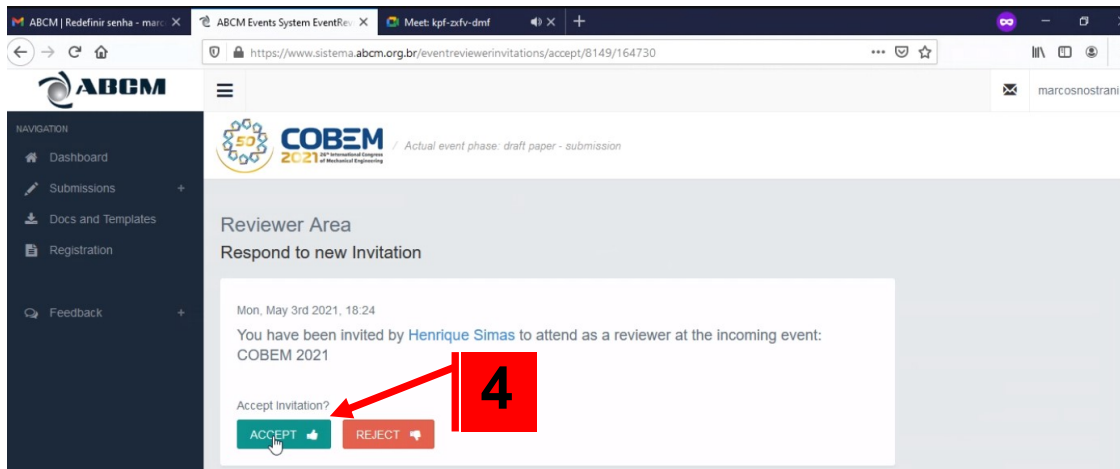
ABCM | Redefinir senha - marc
ABCM Events System EventRev
Meet: kpf-zxfv-dmf

https://www.sistema.abcm.org.br/eventreviewerinvitations/accept/8149/164730

ABCM

marcosnostrani

NAVIGATION
Dashboard
Submissions
Docs and Templates
Registration
Feedback

50
COBEM
2021 26th International Congress of Mechanical Engineering
/ Actual event phase: draft paper - submission

Reviewer Area
Respond to new Invitation

Mon, May 3rd 2021, 18:24
You have been invited by Henrique Simas to attend as a reviewer at the incoming event: COBEM 2021

Accept Invitation?
ACCEPT
REJECT

4